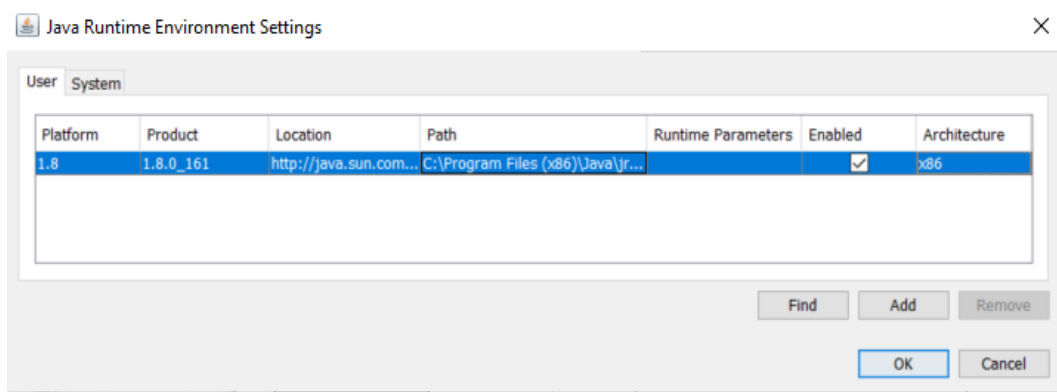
Java Runtime Environment Settings

User System

| Platform | Product | Location | Path | Runtime Parameters | Enabled | Architecture |
|---|---|---|---|---|---|---|
| 1.8 | 1.8.0_161 | http://java.sun.com... | C:\Program Files (x86)\Java\jr... | | ✓ | x86 |

Find Add Remove

OK Cancel